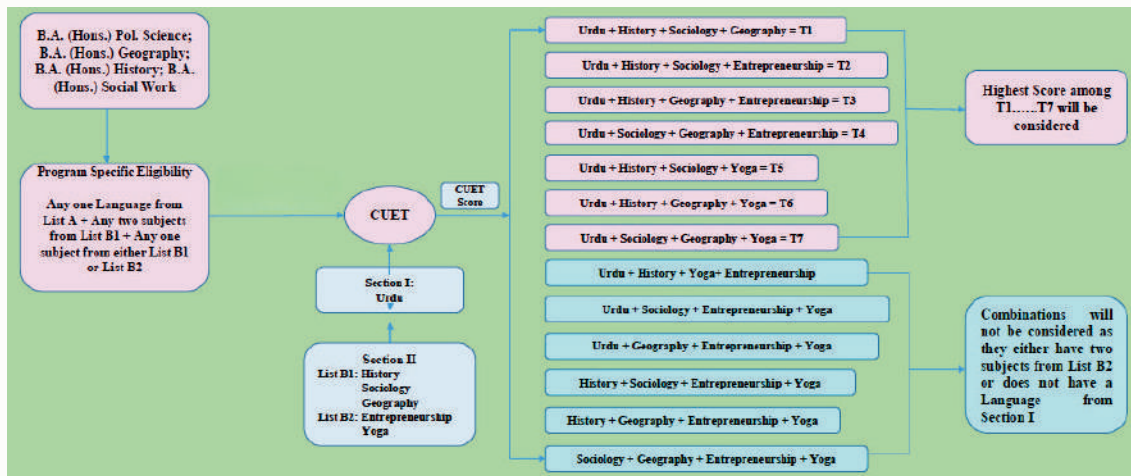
B.A. (Hons.) Pol. Science; B.A. (Hons.) Geography; B.A. (Hons.) History; B.A. (Hons.) Social Work

Program Specific Eligibility

Any one Language from List A + Any two subjects from List B1 + Any one subject from either List B1 or List B2

CUET

CUET Score

Section I: Urdu

Section II
List B1: History
Sociology
Geography
List B2: Entrepreneurship
Yoga

Urdu + History + Sociology + Geography = T1

Urdu + History + Sociology + Entrepreneurship = T2

Urdu + History + Geography + Entrepreneurship = T3

Urdu + Sociology + Geography + Entrepreneurship = T4

Urdu + History + Sociology + Yoga = T5

Urdu + History + Geography + Yoga = T6

Urdu + Sociology + Geography + Yoga = T7

Highest Score among T1......T7 will be considered

Urdu + History + Yoga+ Entrepreneurship

Urdu + Sociology + Entrepreneurship + Yoga

Urdu + Geography + Entrepreneurship + Yoga

History + Sociology + Entrepreneurship + Yoga

History + Geography + Entrepreneurship + Yoga

Sociology + Geography + Entrepreneurship + Yoga

Combinations will not be considered as they either have two subjects from List B2 or does not have a Language from Section I